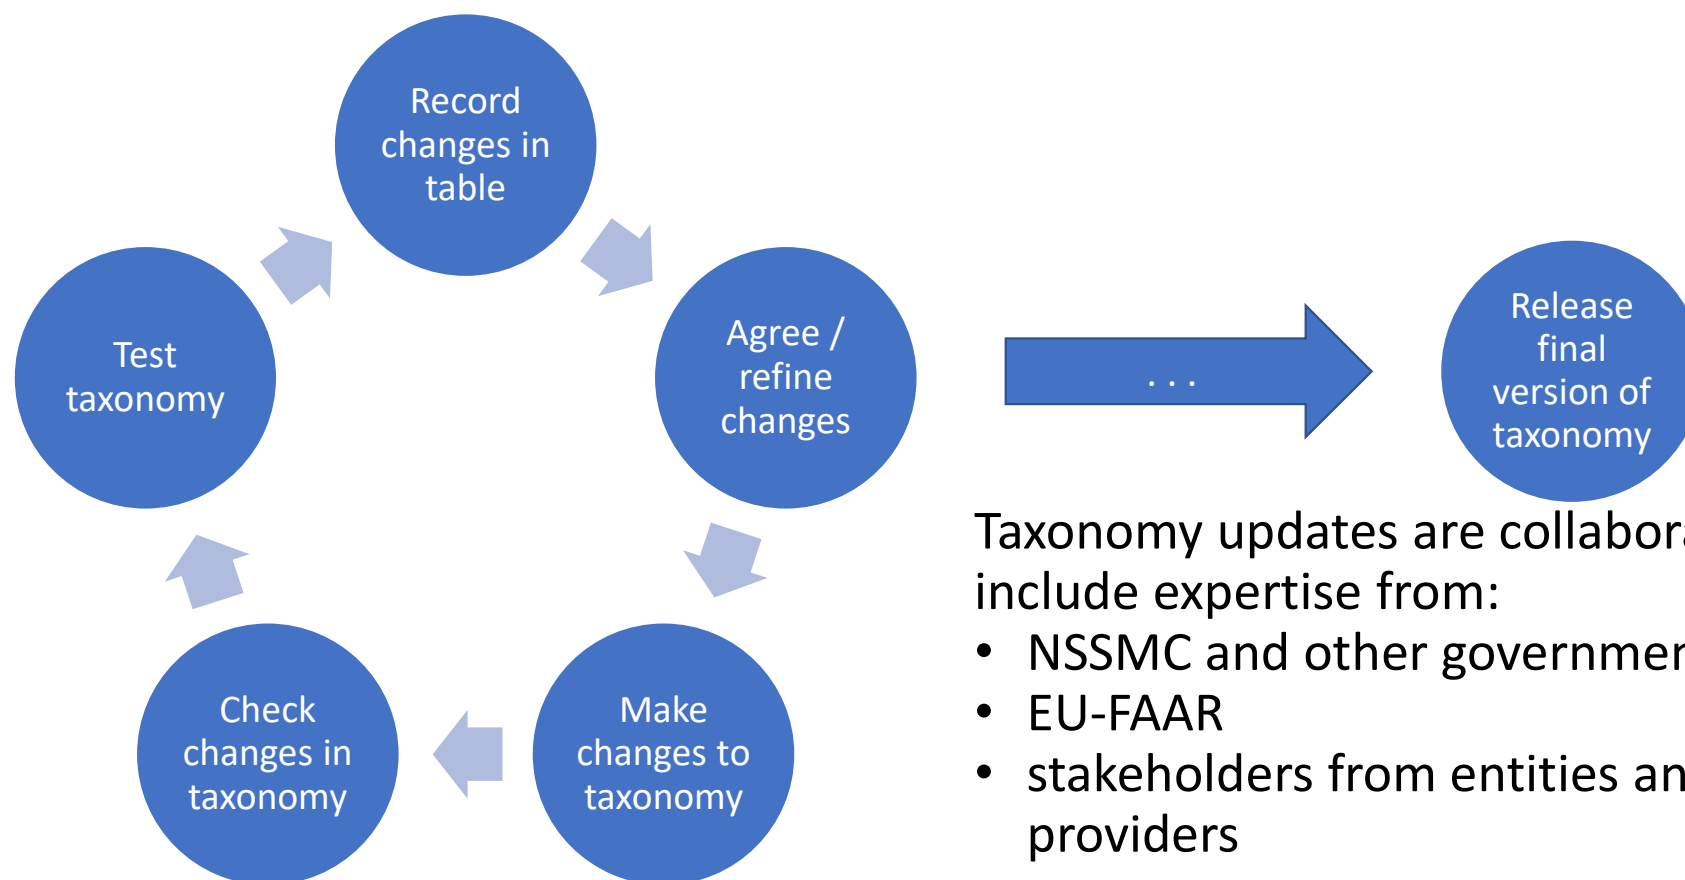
Record changes in table

Agree / refine changes

Make changes to taxonomy

Check changes in taxonomy

Test taxonomy

. . .

Release final version of taxonomy

Taxonomy updates are collabor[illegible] include expertise from:

- NSSMC and other governmen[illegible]
- EU-FAAR
- stakeholders from entities an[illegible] providers